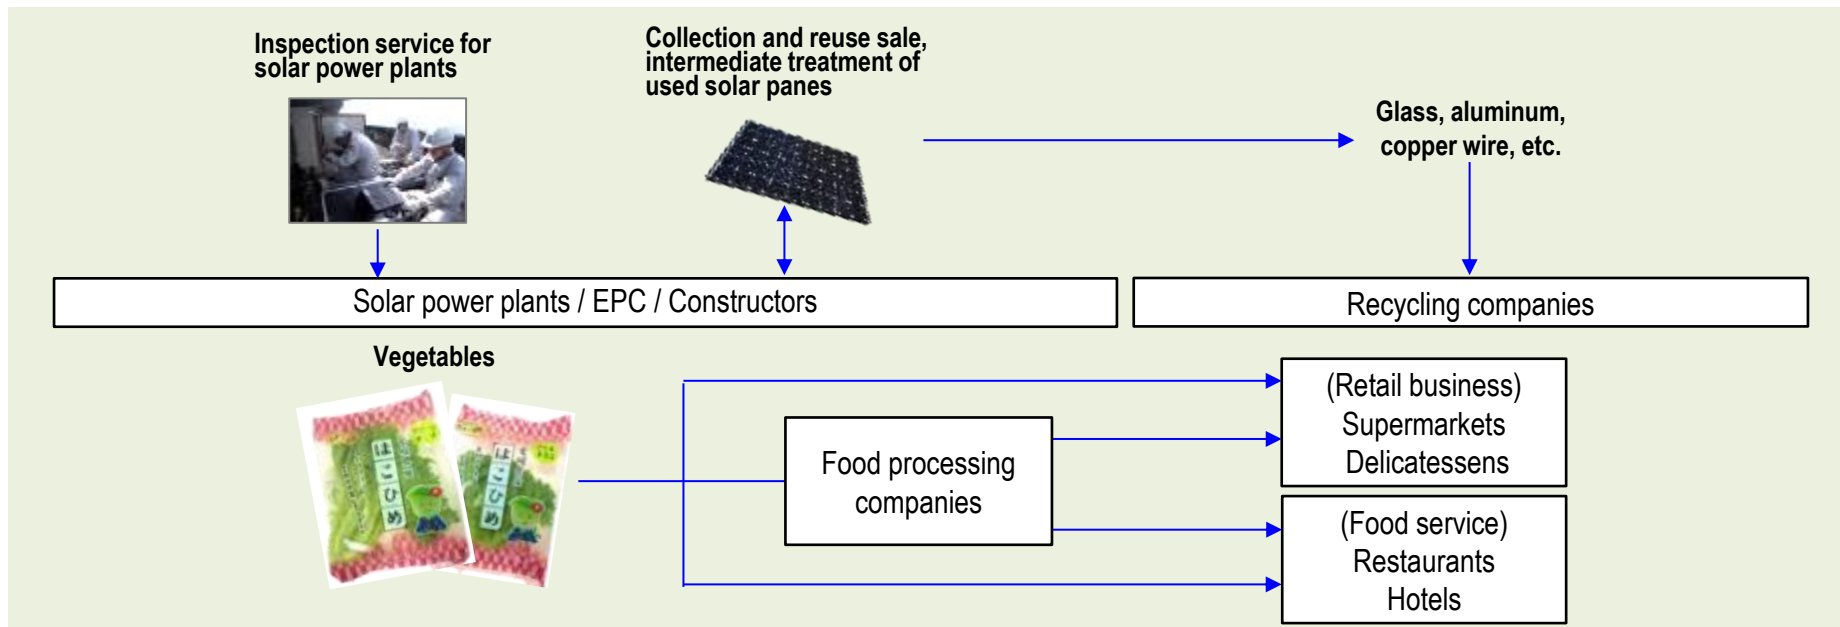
Inspection service for solar power plants

Collection and reuse sale, intermediate treatment of used solar panes

Glass, aluminum, copper wire, etc.

Solar power plants / EPC / Constructors

Recycling companies

Vegetables

はこびめ

はこびめ

Food processing companies

(Retail business) Supermarkets Delicatessens

(Food service) Restaurants Hotels